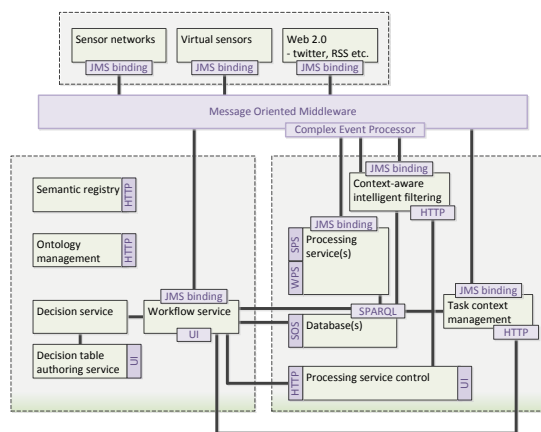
Sensor networks
JMS binding
Virtual sensors
JMS binding
Web 2.0
- twitter, RSS etc.
JMS binding

Message Oriented Middleware
Complex Event Processor

Semantic registry
HTTP

Ontology management
HTTP

Decision service

Decision table authoring service
UI

JMS binding
Workflow service
UI

JMS binding
Context-aware intelligent filtering
HTTP

JMS binding
SPS
WPS
Processing service(s)

SPARQL
SOS
Database(s)

JMS binding
Task context management
HTTP

HTTP
Processing service control
UI